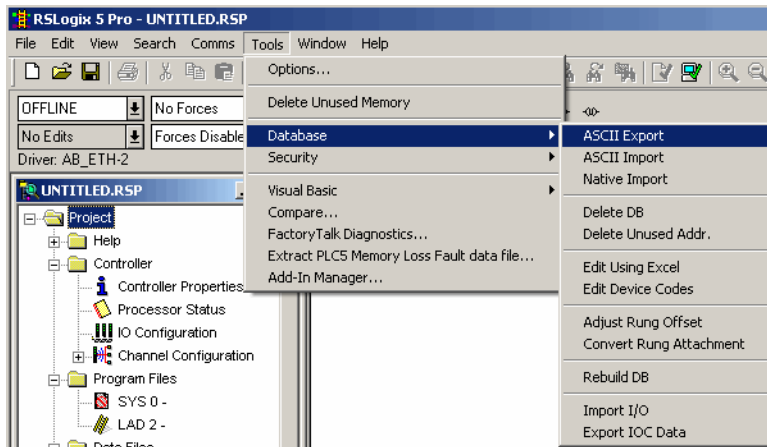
RSLogix 5 Pro - UNTITLED.RSP

File Edit View Search Comms Tools Window Help

OFFLINE
No Forces
No Edits
Forces Disable
Driver: AB_ETH-2

UNTITLED.RSP

Project
Help
Controller
Controller Properties
Processor Status
IO Configuration
Channel Configuration
Program Files
SYS 0 -
LAD 2 -
Data Files

Options...
Delete Unused Memory
Database
Security
Visual Basic
Compare...
FactoryTalk Diagnostics...
Extract PLC5 Memory Loss Fault data file...
Add-In Manager...

ASCII Export
ASCII Import
Native Import
Delete DB
Delete Unused Addr.
Edit Using Excel
Edit Device Codes
Adjust Rung Offset
Convert Rung Attachment
Rebuild DB
Import I/O
Export IOC Data